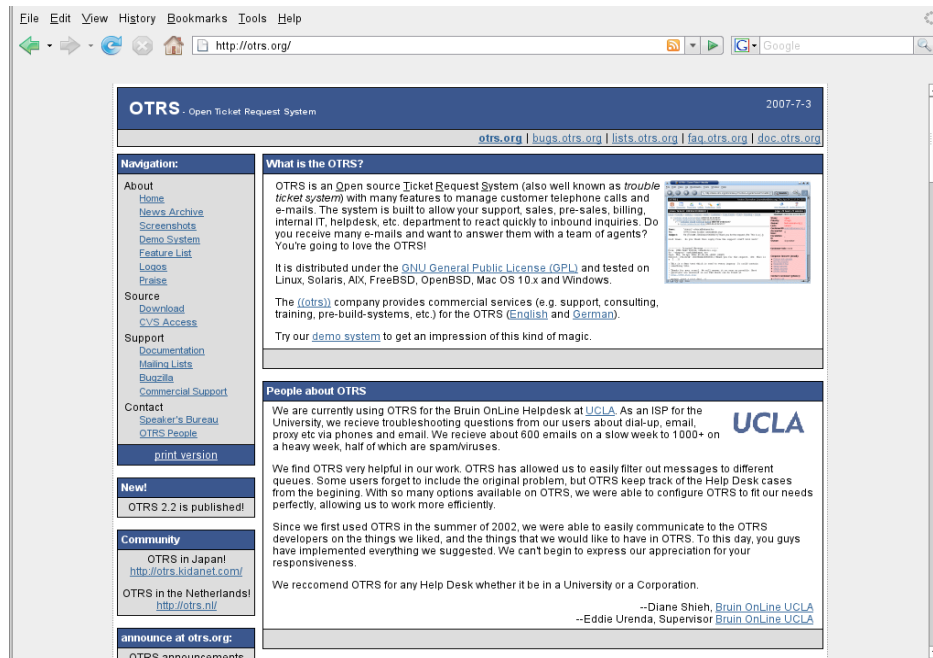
File Edit View History Bookmarks Tools Help

http://otrs.org/

Google

OTRS - Open Ticket Request System

2007-7-3

otrs.org | bugs.otrs.org | lists.otrs.org | faq.otrs.org | doc.otrs.org

Navigation:

About
Home
News Archive
Screenshots
Demo System
Feature List
Logos
Praise
Source
Download
CVS Access
Support
Documentation
Mailing Lists
Bugzilla
Commercial Support
Contact
Speaker's Bureau
OTRS People

print version

New!

OTRS 2.2 is published!

Community

OTRS in Japan!
http://otrs.kidanet.com/

OTRS in the Netherlands!
http://otrs.nl/

announce at otrs.org:

OTRS announcements

What is the OTRS?

OTRS is an Open source Ticket Request System (also well known as trouble ticket system) with many features to manage customer telephone calls and e-mails. The system is built to allow your support, sales, pre-sales, billing, internal IT, helpdesk, etc. department to react quickly to inbound inquiries. Do you receive many e-mails and want to answer them with a team of agents? You're going to love the OTRS!

It is distributed under the GNU General Public License (GPL) and tested on Linux, Solaris, AIX, FreeBSD, OpenBSD, Mac OS 10.x and Windows.

The ((otrs)) company provides commercial services (e.g. support, consulting, training, pre-build-systems, etc.) for the OTRS (English and German).

Try our demo system to get an impression of this kind of magic.

People about OTRS

We are currently using OTRS for the Bruin OnLine Helpdesk at UCLA. As an ISP for the University, we recieve troubleshooting questions from our users about dial-up, email, proxy etc via phones and email. We recieve about 600 emails on a slow week to 1000+ on a heavy week, half of which are spam/viruses.

UCLA

We find OTRS very helpful in our work. OTRS has allowed us to easily filter out messages to different queues. Some users forget to include the original problem, but OTRS keep track of the Help Desk cases from the begining. With so many options available on OTRS, we were able to configure OTRS to fit our needs perfectly, allowing us to work more efficiently.

Since we first used OTRS in the summer of 2002, we were able to easily communicate to the OTRS developers on the things we liked, and the things that we would like to have in OTRS. To this day, you guys have implemented everything we suggested. We can't begin to express our appreciation for your responsiveness.

We reccomend OTRS for any Help Desk whether it be in a University or a Corporation.

--Diane Shieh, Bruin OnLine UCLA
--Eddie Urenda, Supervisor Bruin OnLine UCLA